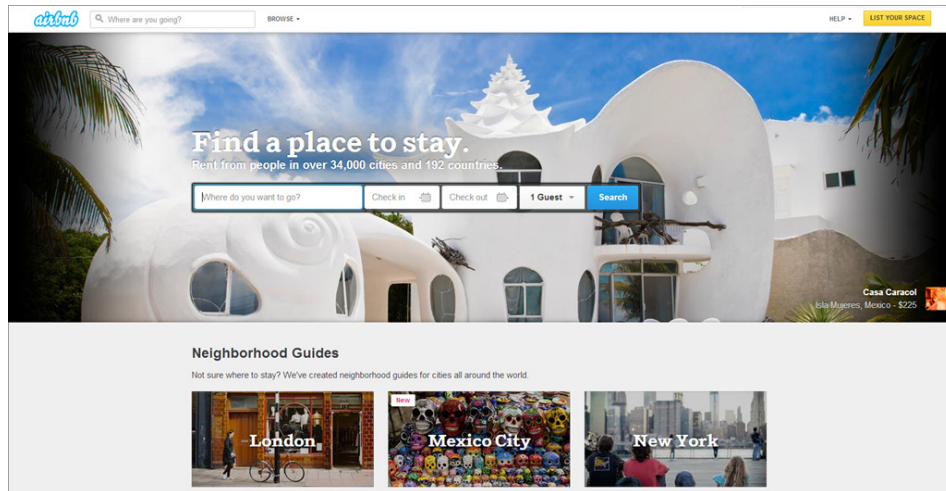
airbnb

Where are you going?

BROWSE

HELP

LIST YOUR SPACE

Find a place to stay.

Rent from people in over 34,000 cities and 192 countries.

Where do you want to go?

Check in

Check out

1 Guest

Search

Casa Caracol

Isla Mujeres, Mexico - $225

Neighborhood Guides

Not sure where to stay? We've created neighborhood guides for cities all around the world.

London

New

Mexico City

New York